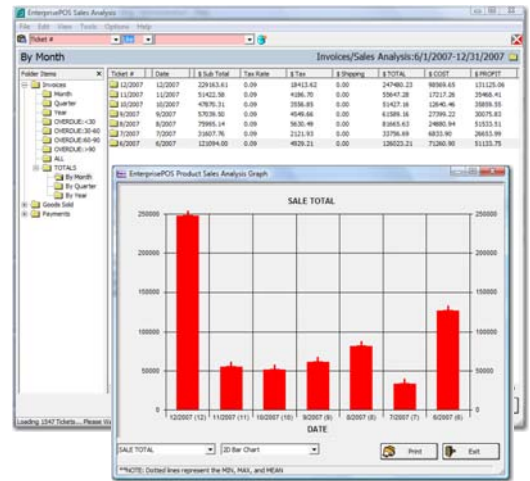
EnterprisePOS Sales Analysis

File Edit View Tools Options Help

Ticket #

By Month

Invoices/Sales Analysis:6/1/2007-12/31/2007

Folder Items

Invoices
Month
Quarter
Year
OVERDUE:<30
OVERDUE:30-60
OVERDUE:60-90
OVERDUE:>90
ALL
TOTALS
By Month
By Quarter
By Year
Goods Sold
Payments

| Ticket # | Date | $ Sub Total | Tax Rate | $ Tax | $ Shipping | $ TOTAL | $ COST | $ PROFIT |
|---|---|---|---|---|---|---|---|---|
| 12/2007 | 12/2007 | 229163.61 | 0.09 | 18413.62 | 0.00 | 247480.23 | 98569.65 | 131125.06 |
| 11/2007 | 11/2007 | 51422.58 | 0.09 | 4186.70 | 0.00 | 55647.28 | 17217.26 | 35468.41 |
| 10/2007 | 10/2007 | 47870.31 | 0.09 | 3556.85 | 0.00 | 51427.16 | 12640.46 | 35859.55 |
| 9/2007 | 9/2007 | 57039.50 | 0.09 | 4546.66 | 0.00 | 61586.16 | 27399.22 | 30075.83 |
| 8/2007 | 8/2007 | 75985.14 | 0.09 | 5630.49 | 0.00 | 81665.63 | 24880.94 | 51533.51 |
| 7/2007 | 7/2007 | 31607.76 | 0.09 | 2121.93 | 0.00 | 33756.69 | 6833.90 | 26633.99 |
| 6/2007 | 6/2007 | 121094.00 | 0.09 | 4929.21 | 0.00 | 126023.21 | 71260.90 | 51135.75 |

EnterprisePOS Product Sales Analysis Graph

SALE TOTAL

250000
200000
150000
100000
50000
0

12/2007 (12) 11/2007 (11) 10/2007 (10) 9/2007 (9) 8/2007 (8) 7/2007 (7) 6/2007 (6)

DATE

SALE TOTAL
2D Bar Chart
Print
Exit

**NOTE: Dotted lines represent the MIN, MAX, and MEAN

Loading 1547 Tickets... Please Wa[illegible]